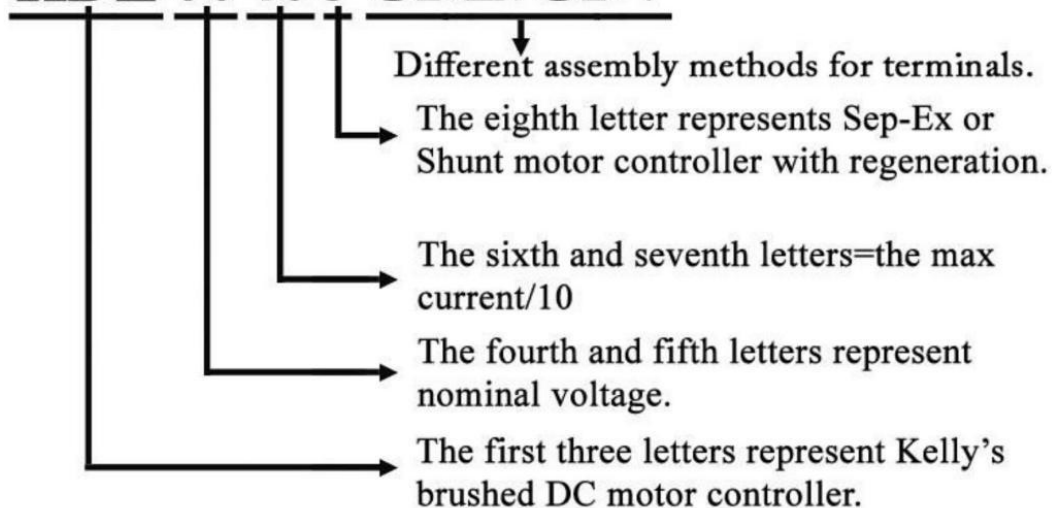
Different assembly methods for terminals.

The eighth letter represents Sep-Ex or Shunt motor controller with regeneration.

The sixth and seventh letters=the max current/10

The fourth and fifth letters represent nominal voltage.

The first three letters represent Kelly's brushed DC motor controller.